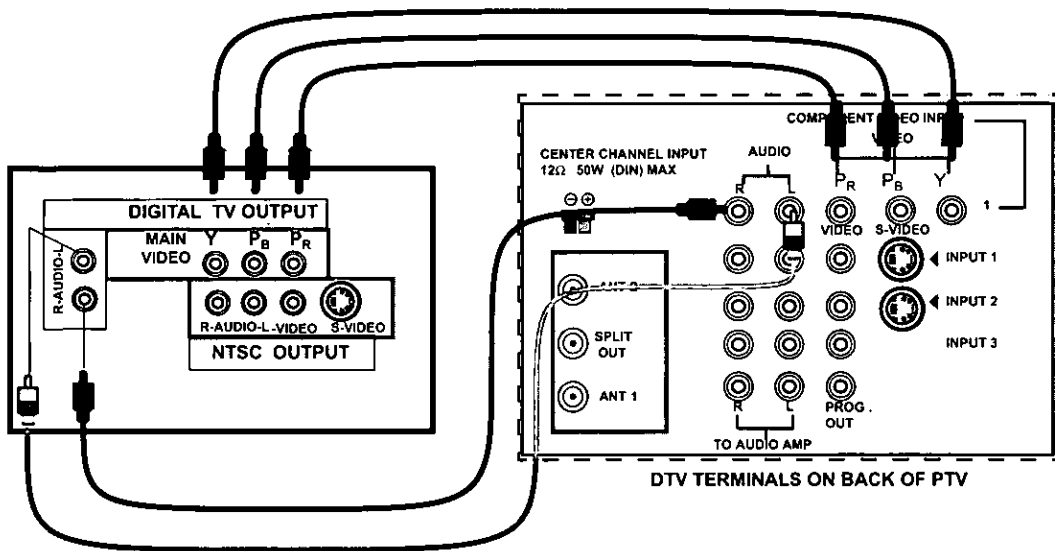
DIGITAL TV OUTPUT

MAIN VIDEO

Y

$P_B$

$P_R$

R-AUDIO-L

R-AUDIO-L

VIDEO

S-VIDEO

NTSC OUTPUT

CENTER CHANNEL INPUT
12Ω 50W (DIN) MAX

⊖⊕

AUDIO

R

L

COMP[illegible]ENT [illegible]EO IN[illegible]

VIDEO

$P_R$

$P_B$

Y

VIDEO

S-VIDEO

1

INPUT 1

INPUT 2

INPUT 3

ANT 2

SPLIT OUT

ANT 1

R

L

PROG. OUT

TO AUDIO AMP

DTV TERMINALS ON BACK OF PTV